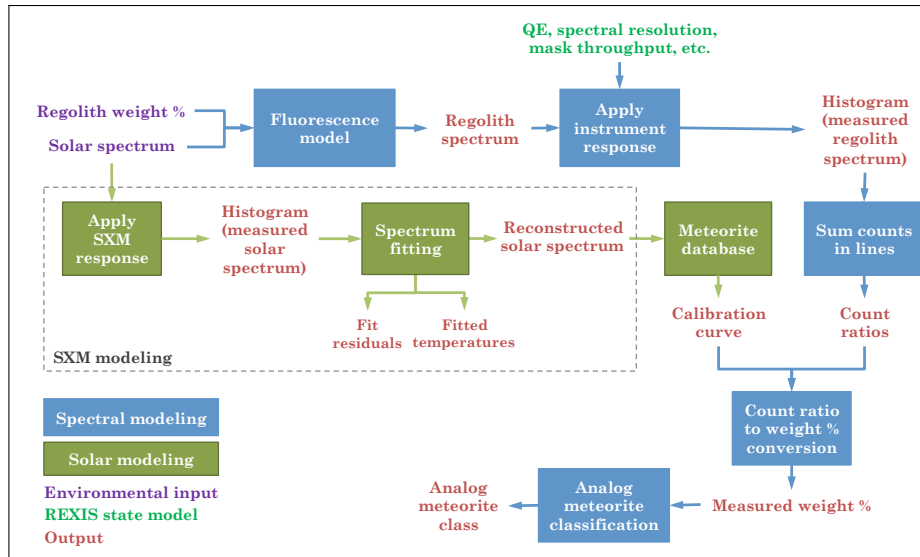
QE, spectral resolution, mask throughput, etc.

Regolith weight %

Solar spectrum

Fluorescence model

Regolith spectrum

Apply instrument response

Histogram (measured regolith spectrum)

Apply SXM response

Histogram (measured solar spectrum)

Spectrum fitting

Reconstructed solar spectrum

Meteorite database

Sum counts in lines

Fit residuals

Fitted temperatures

Calibration curve

Count ratios

SXM modeling

Spectral modeling

Solar modeling

Environmental input

REXIS state model

Output

Count ratio to weight % conversion

Analog meteorite class

Analog meteorite classification

Measured weight %